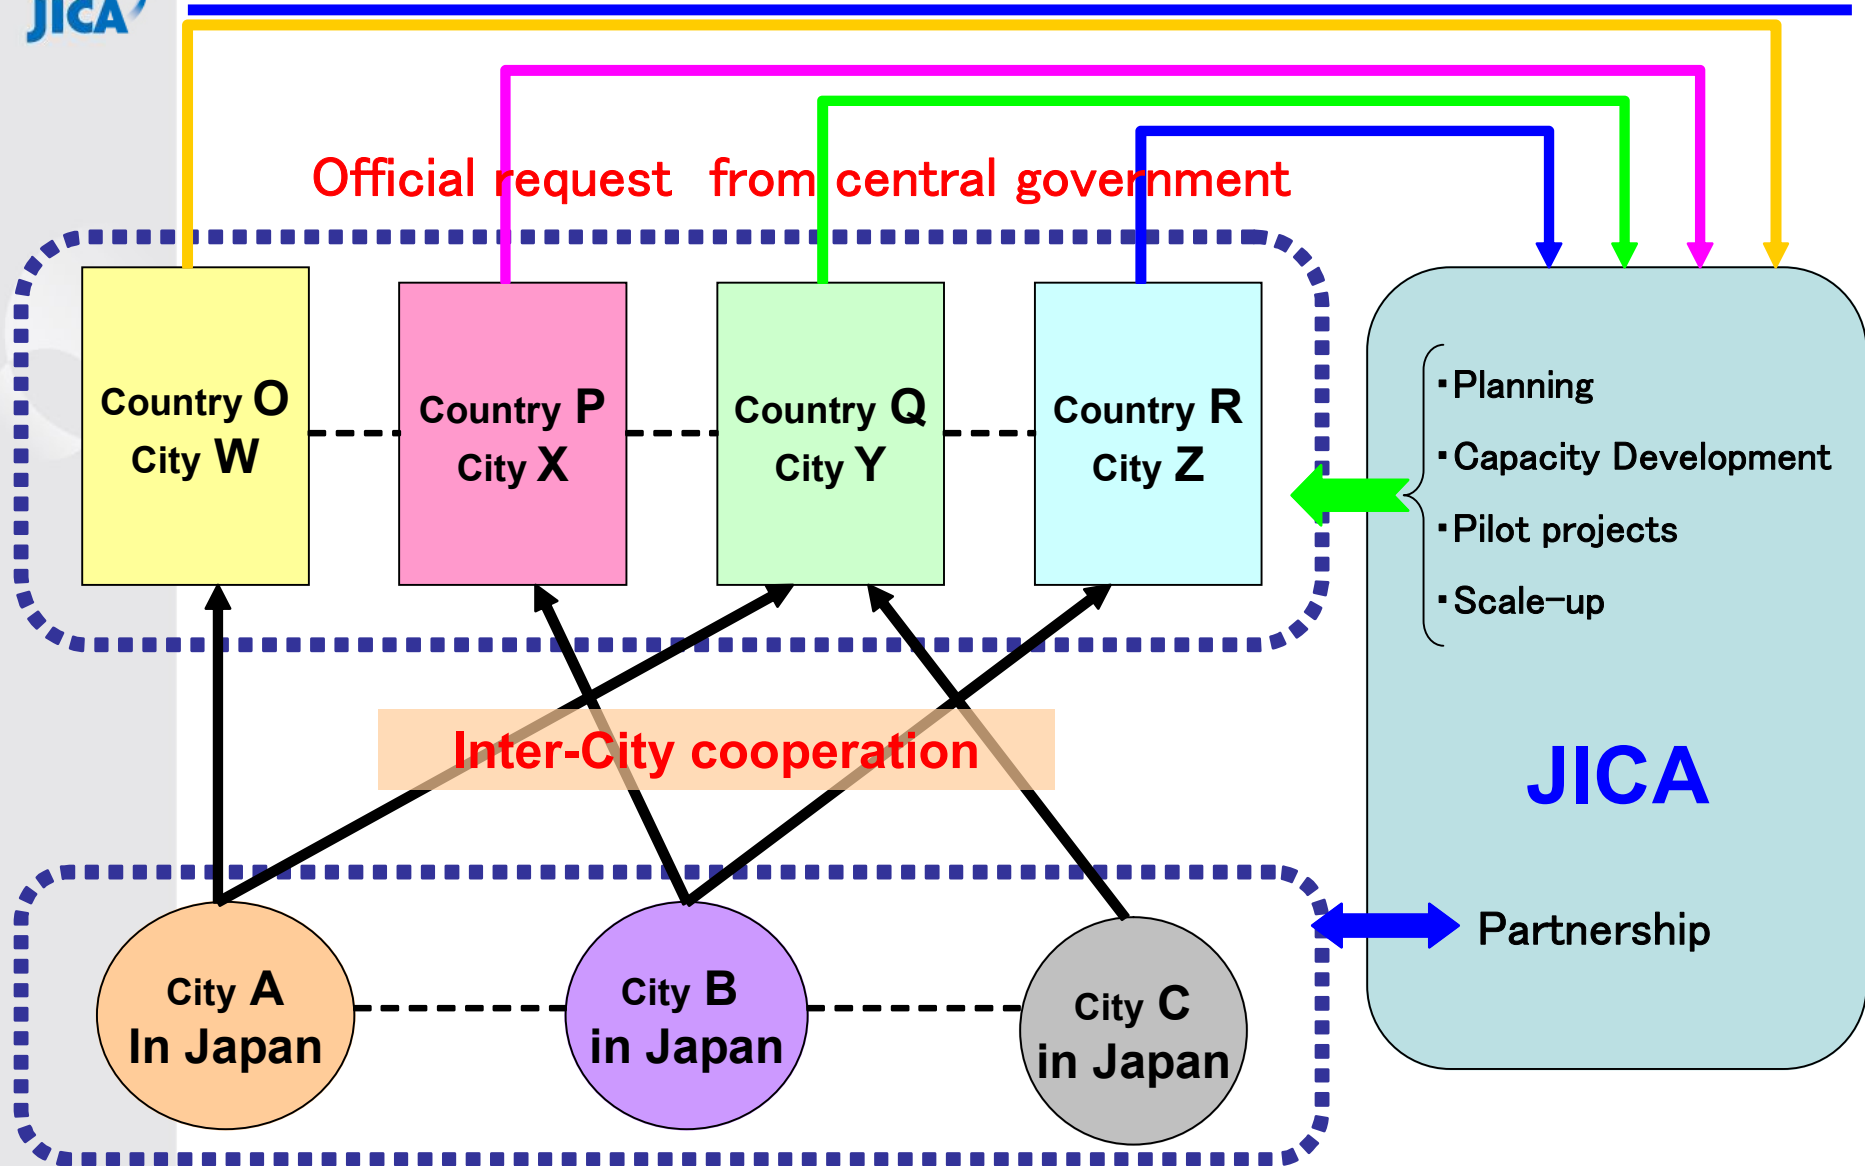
JICA

Official request from central government

Country O
City W

Country P
City X

Country Q
City Y

Country R
City Z

・Planning
・Capacity Development
・Pilot projects
・Scale-up

JICA

Inter-City cooperation

Partnership

City A
In Japan

City B
in Japan

City C
in Japan